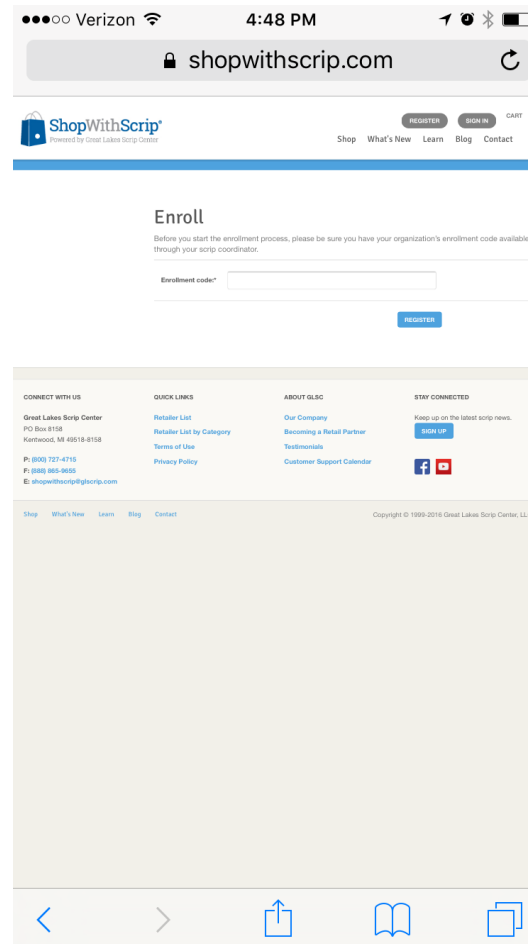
●●●○○ Verizon 4:48 PM

shopwithscrip.com

ShopWithScrip®
Powered by Great Lakes Scrip Center

REGISTER SIGN IN CART

Shop What's New Learn Blog Contact

Enroll

Before you start the enrollment process, please be sure you have your organization's enrollment code available through your scrip coordinator.

Enrollment code:*

REGISTER

CONNECT WITH US

Great Lakes Scrip Center
PO Box 8158
Kentwood, MI 49518-8158

P: (800) 727-4715
F: (888) 865-9655
E: shopwithscrip@glscrip.com

QUICK LINKS

Retailer List
Retailer List by Category
Terms of Use
Privacy Policy

ABOUT GLSC

Our Company
Becoming a Retail Partner
Testimonials
Customer Support Calendar

STAY CONNECTED

Keep up on the latest scrip news.

SIGN UP

Shop What's New Learn Blog Contact

Copyright © 1999-2016 Great Lakes Scrip Center, LL